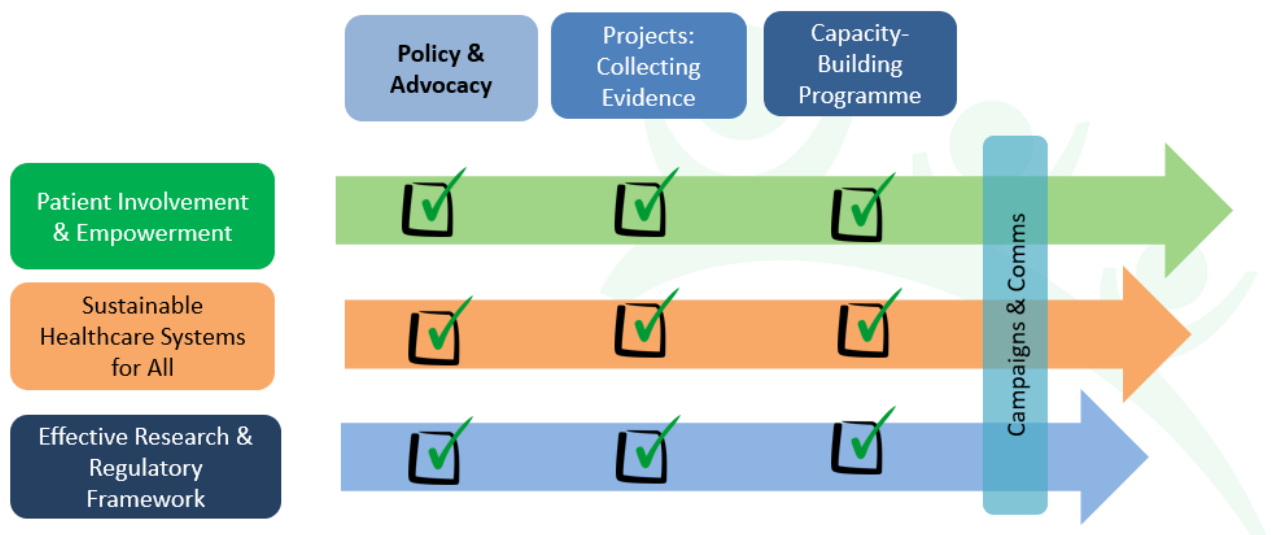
Policy & Advocacy

Projects: Collecting Evidence

Capacity-Building Programme

Patient Involvement & Empowerment

Sustainable Healthcare Systems for All

Effective Research & Regulatory Framework

Campaigns & Comms